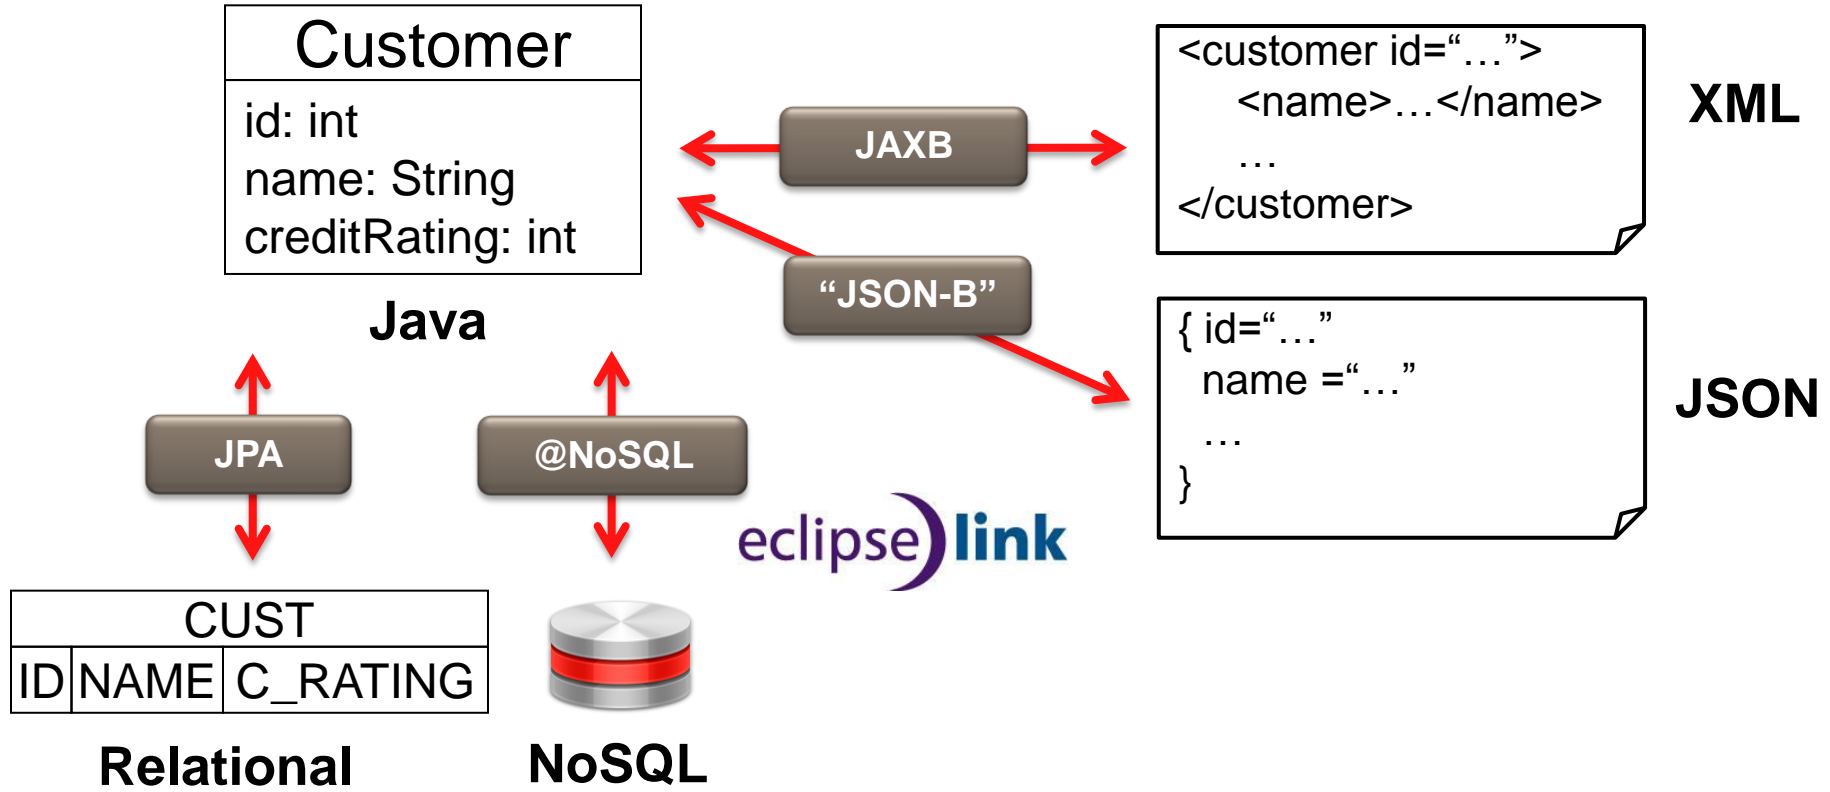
Customer

id: int
name: String
creditRating: int

Java

JAXB

<customer id="…">
<name>…</name>
…
</customer>

XML

"JSON-B"

{ id="…"
name ="…"
…
}

JSON

JPA

@NoSQL

eclipse link

| CUST | | |
|---|---|---|
| ID | NAME | C_RATING |

Relational

NoSQL